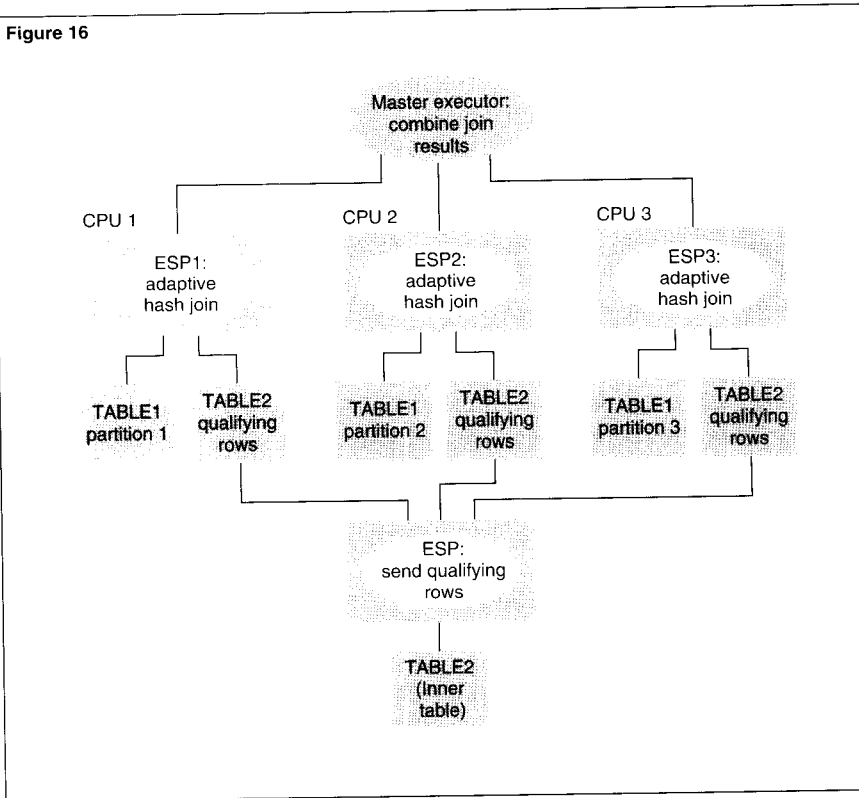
Figure 16

Master executor: combine join results

CPU 1

ESP1: adaptive hash join

TABLE1 partition 1

TABLE2 qualifying rows

CPU 2

ESP2: adaptive hash join

TABLE1 partition 2

TABLE2 qualifying rows

CPU 3

ESP3: adaptive hash join

TABLE1 partition 3

TABLE2 qualifying rows

ESP: send qualifying rows

TABLE2 (Inner table)